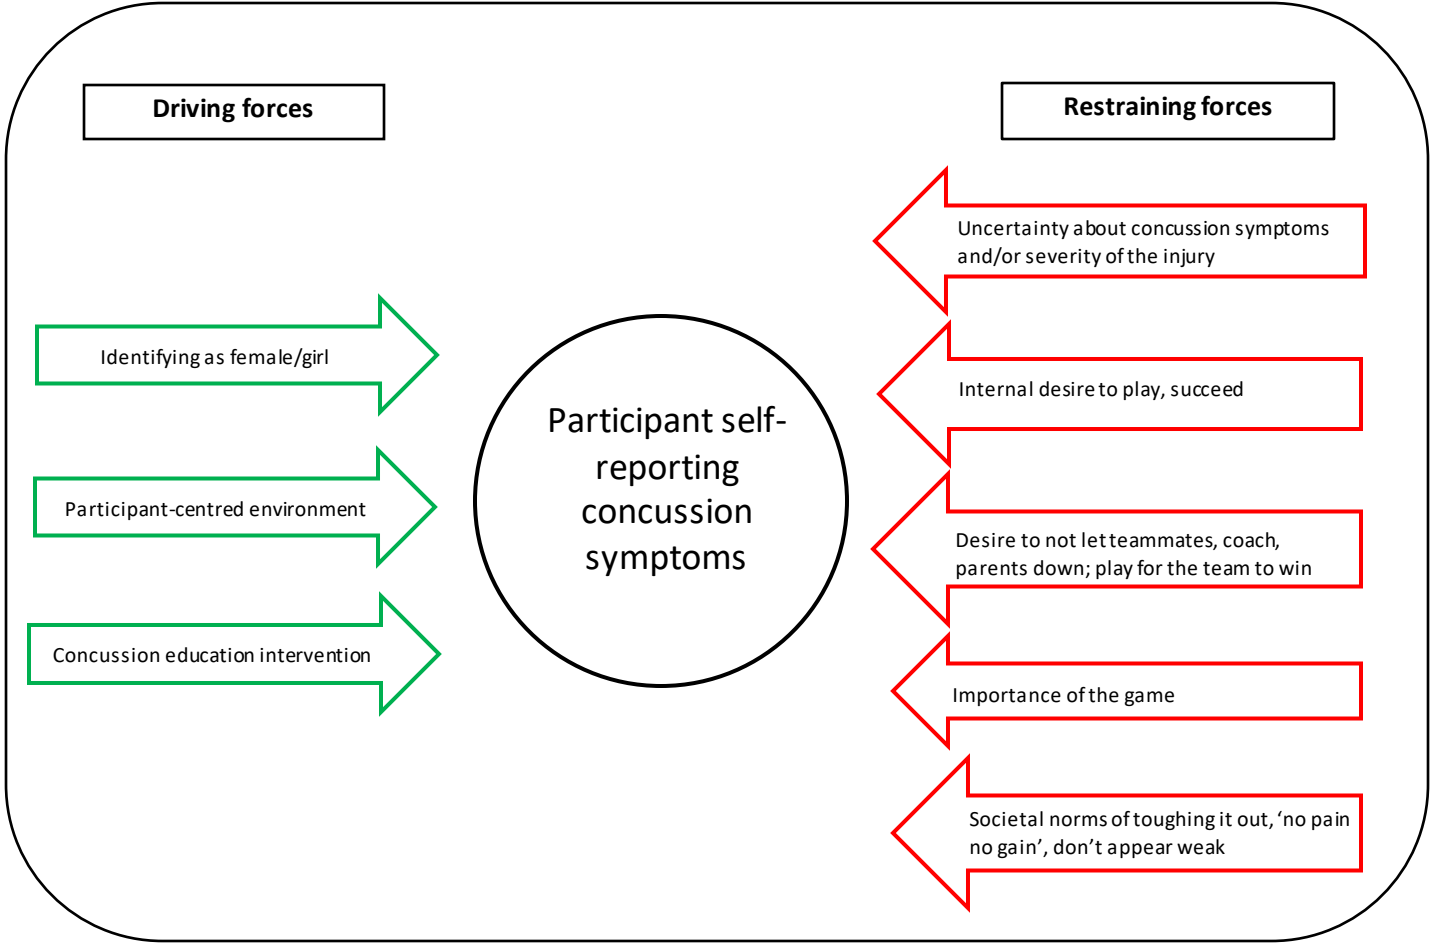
Driving forces

Restraining forces

Uncertainty about concussion symptoms and/or severity of the injury

Identifying as female/girl

Internal desire to play, succeed

Participant self-reporting concussion symptoms

Participant-centred environment

Desire to not let teammates, coach, parents down; play for the team to win

Concussion education intervention

Importance of the game

Societal norms of toughing it out, 'no pain no gain', don't appear weak